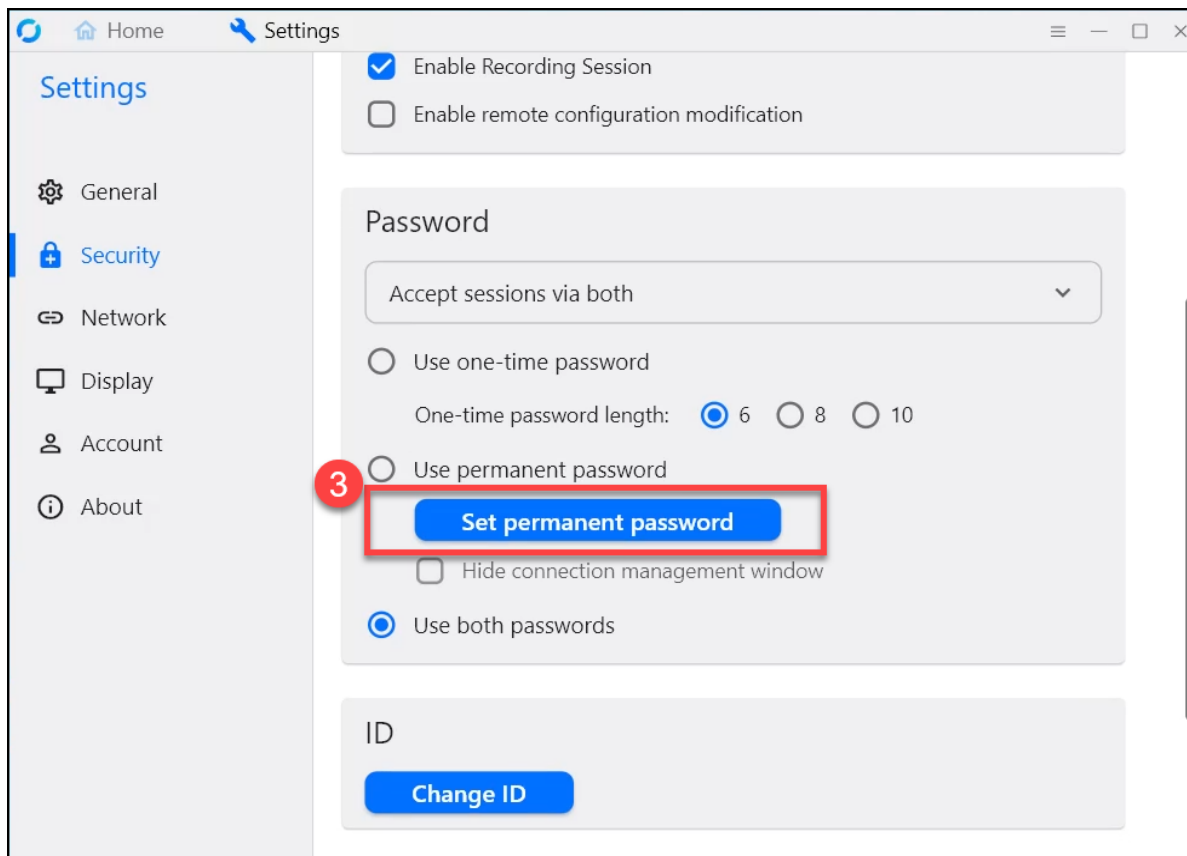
Home Settings

Settings

General
Security
Network
Display
Account
About

Enable Recording Session
Enable remote configuration modification

Password

Accept sessions via both

Use one-time password

One-time password length: 6 8 10

Use permanent password

3

Set permanent password

Hide connection management window

Use both passwords

ID

Change ID